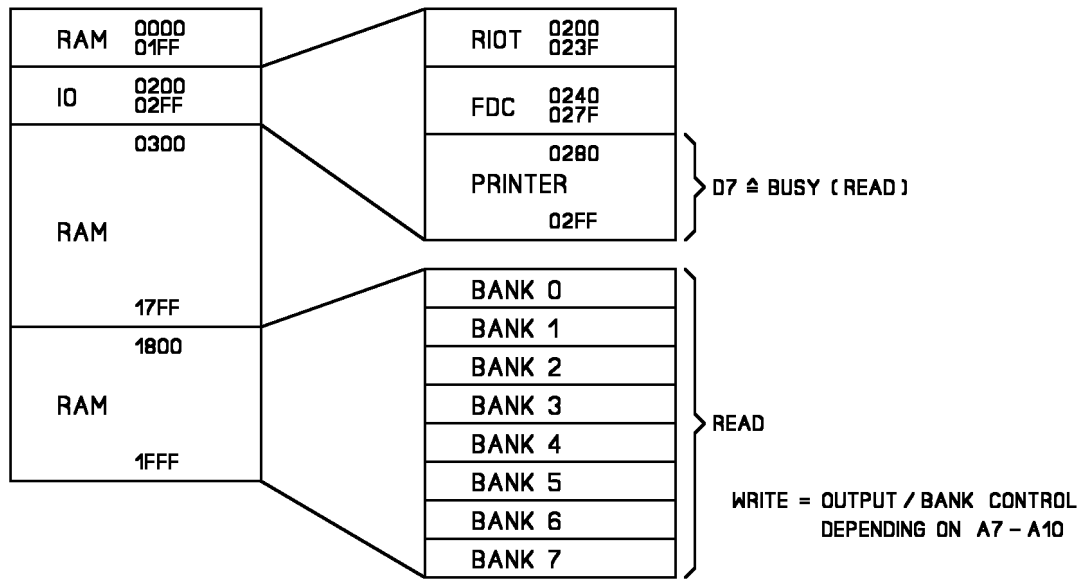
RAM 0000 01FF

IO 0200 02FF

0300

RAM

17FF

1800

RAM

1FFF

RIOT 0200 023F

FDC 0240 027F

0280

PRINTER

02FF

D7 ≙ BUSY (READ)

BANK 0

BANK 1

BANK 2

BANK 3

BANK 4

BANK 5

BANK 6

BANK 7

READ

WRITE = OUTPUT / BANK CONTROL DEPENDING ON A7 – A10